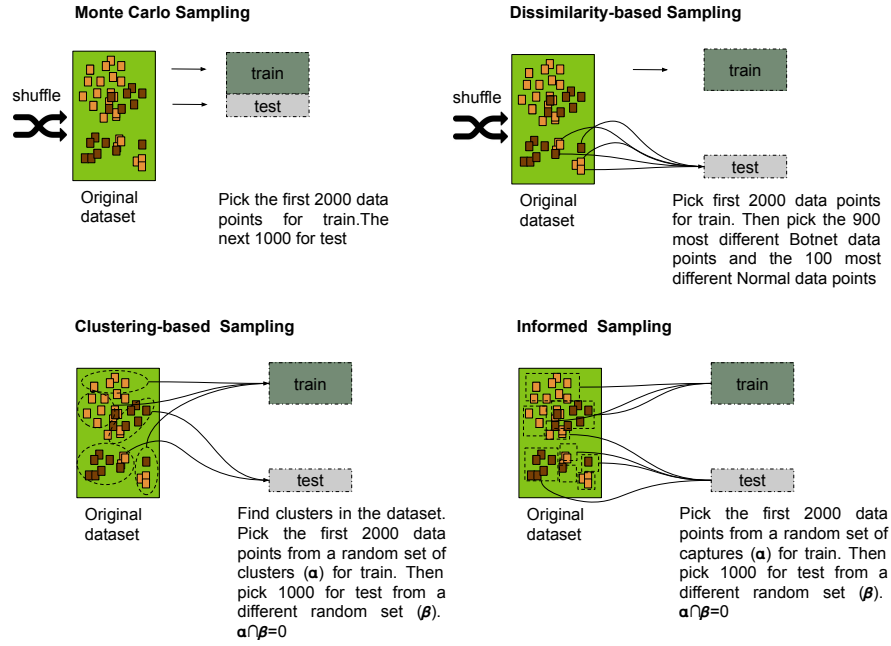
Monte Carlo Sampling

shuffle

train

test

Original dataset

Pick the first 2000 data points for train.The next 1000 for test

Dissimilarity-based Sampling

shuffle

train

test

Original dataset

Pick first 2000 data points for train. Then pick the 900 most different Botnet data points and the 100 most different Normal data points

Clustering-based Sampling

train

test

Original dataset

Find clusters in the dataset. Pick the first 2000 data points from a random set of clusters ($\alpha$) for train. Then pick 1000 for test from a different random set ($\beta$). $\alpha \cap \beta = 0$

Informed Sampling

train

test

Original dataset

Pick the first 2000 data points from a random set of captures ($\alpha$) for train. Then pick 1000 for test from a different random set ($\beta$). $\alpha \cap \beta = 0$